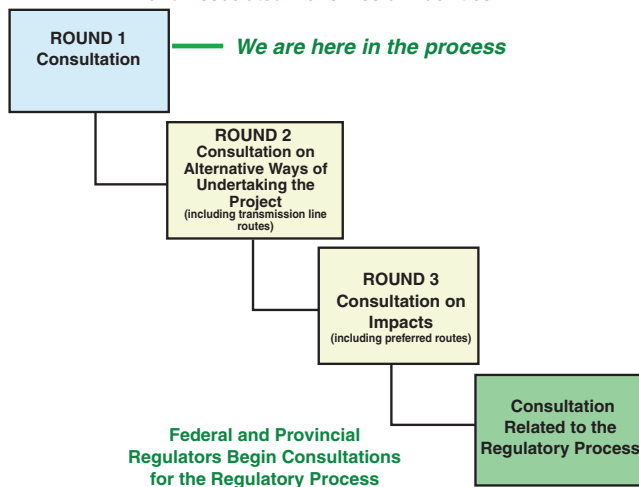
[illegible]

ROUND 1
Consultation

We are here in the process

ROUND 2
Consultation on Alternative Ways of Undertaking the Project
(including transmission line routes)

ROUND 3
Consultation on Impacts
(including preferred routes)

Consultation Related to the Regulatory Process

Federal and Provincial Regulators Begin Consultations for the Regulatory Process